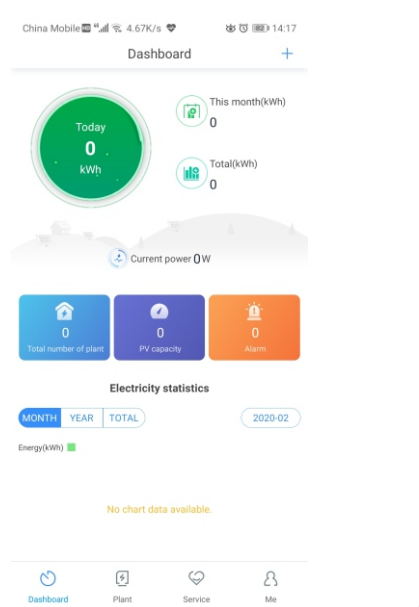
China Mobile 4.67K/s 82 14:17

Dashboard +

Today
0
kWh

This month(kWh)
0

Total(kWh)
0

Current power 0W

0
Total number of plant

0
PV capacity

0
Alarm

Electricity statistics

MONTH YEAR TOTAL

2020-02

Energy(kWh)

No chart data available.

Dashboard Plant Service Me